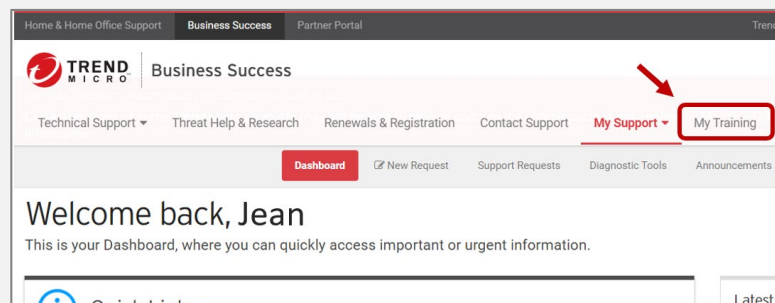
Home & Home Office Support Business Success Partner Portal Trend

TREND MICRO Business Success

Technical Support ▾ Threat Help & Research Renewals & Registration Contact Support My Support ▾ My Training

Dashboard New Request Support Requests Diagnostic Tools Announcements

Welcome back, Jean

This is your Dashboard, where you can quickly access important or urgent information.

Latest